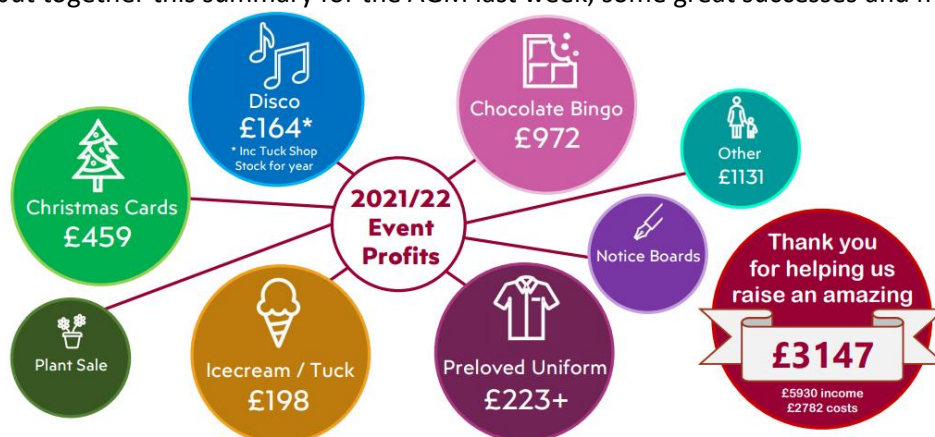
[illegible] together this summary for the AGM last week, some great successes and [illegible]

Disco
£164*
* Inc Tuck Shop Stock for year

Chocolate Bingo
£972

Other
£1131

Christmas Cards
£459

2021/22
Event
Profits

Notice Boards

Thank you for helping us raise an amazing
£3147
£5930 income
£2782 costs

Plant Sale

Icecream / Tuck
£198

Preloved Uniform
£223+